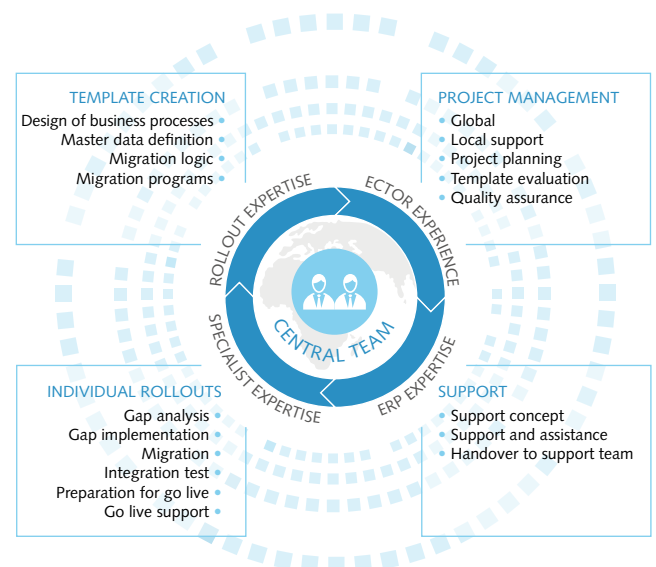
TEMPLATE CREATION
Design of business processes
Master data definition
Migration logic
Migration programs

PROJECT MANAGEMENT
Global
Local support
Project planning
Template evaluation
Quality assurance

ROLLOUT EXPERTISE
ECTOR EXPERIENCE
SPECIALIST EXPERTISE
ERP EXPERTISE
CENTRAL TEAM

INDIVIDUAL ROLLOUTS
Gap analysis
Gap implementation
Migration
Integration test
Preparation for go live
Go live support

SUPPORT
Support concept
Support and assistance
Handover to support team